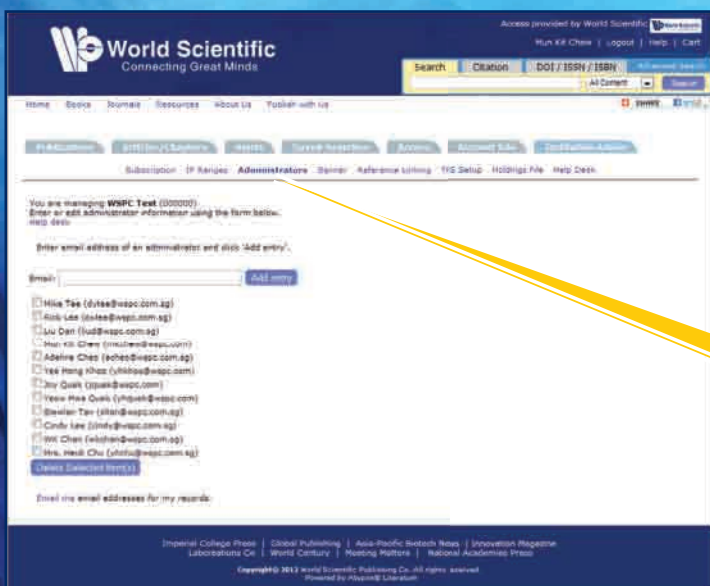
Access provided by World Scientific

Hun Kit Chew | Logout | Help | Cart

World Scientific
Connecting Great Minds

Search | Citation | DOI / ISSN / ISBN | Advanced Search

All Content | Search

Home | Books | Journals | Resources | About Us | Publish with Us

Publications | Entitlements/Licenses | Reports | Saved Searches | Access | Account Info | Institution Admin

Subscription | IP Ranges | Administrators | Banner | Reference Linking | TFS Setup | Holdings File | Help Desk

You are managing WSPC Test (000000).
Enter or edit administrator information using the form below.
Help desk

Enter email address of an administrator and click 'Add entry'.

Email: | Add entry

Mike Tee (dytee@wspc.com.sg)
Rick Lee (dvlee@wspc.com.sg)
Liu Dan (liud@wspc.com.sg)
Hun Kit Chew (hkchew@wspc.com)
Adeline Cheo (acheo@wspc.com.sg)
Yee Hong Khoo (yhkhoo@wspc.com)
Joy Quek (jquek@wspc.com)
Yeow Hwa Quek (yhquek@wspc.com)
Eleanor Tan (eltan@wspc.com.sg)
Cindy Lee (clindy@wspc.com.sg)
WK Chen (wkchen@wspc.com.sg)
Mrs. Heidi Chu (yhchu@wspc.com.sg)

Delete Selected Item(s)

Email me email addresses for my records.

Imperial College Press | Global Publishing | Asia-Pacific Biotech News | Innovation Magazine
Labcreations Co | World Century | Meeting Matters | National Academies Press

Copyright © 2012 World Scientific Publishing Co. All rights reserved.
Powered by Atypon® Literatum